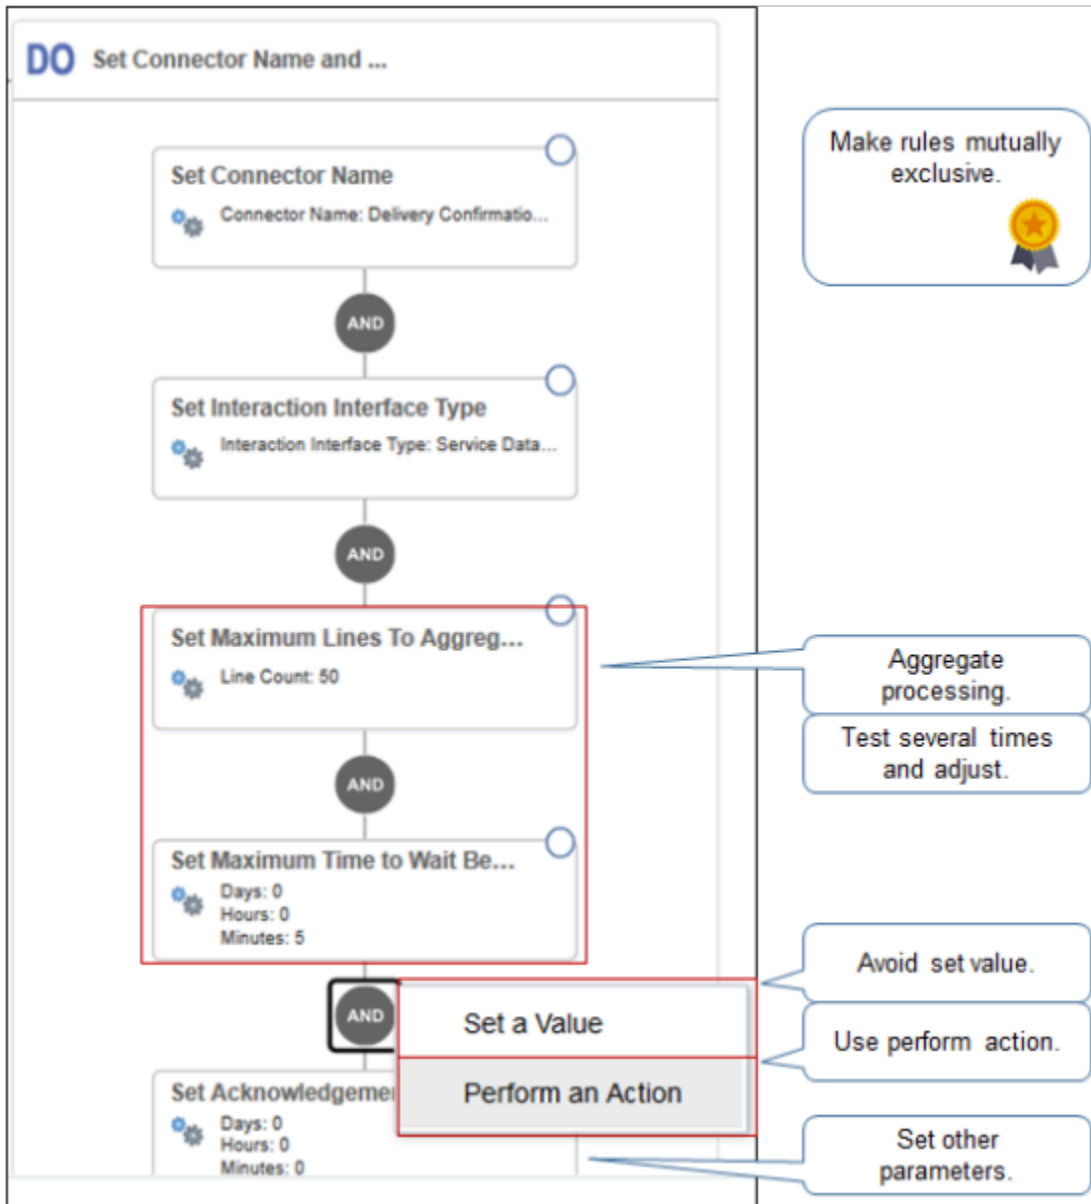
DO Set Connector Name and ...

Set Connector Name
Connector Name: Delivery Confirmatio...

AND

Set Interaction Interface Type
Interaction Interface Type: Service Data...

AND

Set Maximum Lines To Aggreg...
Line Count: 50

AND

Set Maximum Time to Wait Be...
Days: 0
Hours: 0
Minutes: 5

AND

Set a Value

Perform an Action

Set Acknowledgemen
Days: 0
Hours: 0
Minutes: 0

Make rules mutually exclusive.

Aggregate processing.

Test several times and adjust.

Avoid set value.

Use perform action.

Set other parameters.